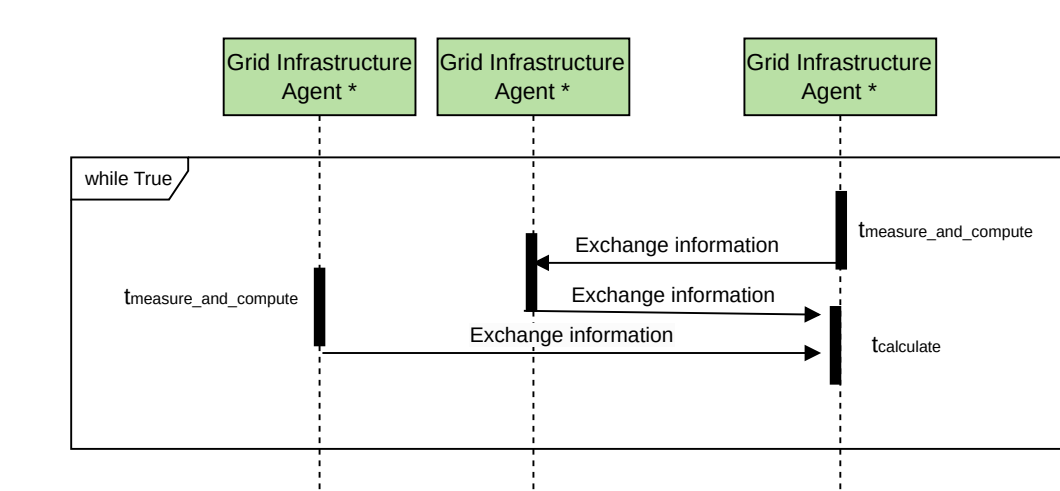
Grid Infrastructure Agent *

Grid Infrastructure Agent *

Grid Infrastructure Agent *

while True

$t_{measure\_and\_compute}$

Exchange information

Exchange information

$t_{measure\_and\_compute}$

Exchange information

$t_{calculate}$